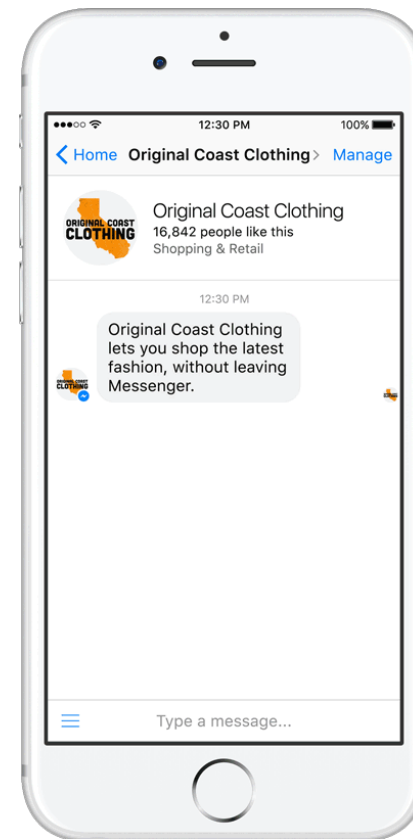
12:30 PM
100%

Home Original Coast Clothing > Manage

ORIGINAL COAST CLOTHING

Original Coast Clothing
16,842 people like this
Shopping & Retail

12:30 PM

Original Coast Clothing lets you shop the latest fashion, without leaving Messenger.

Type a message...